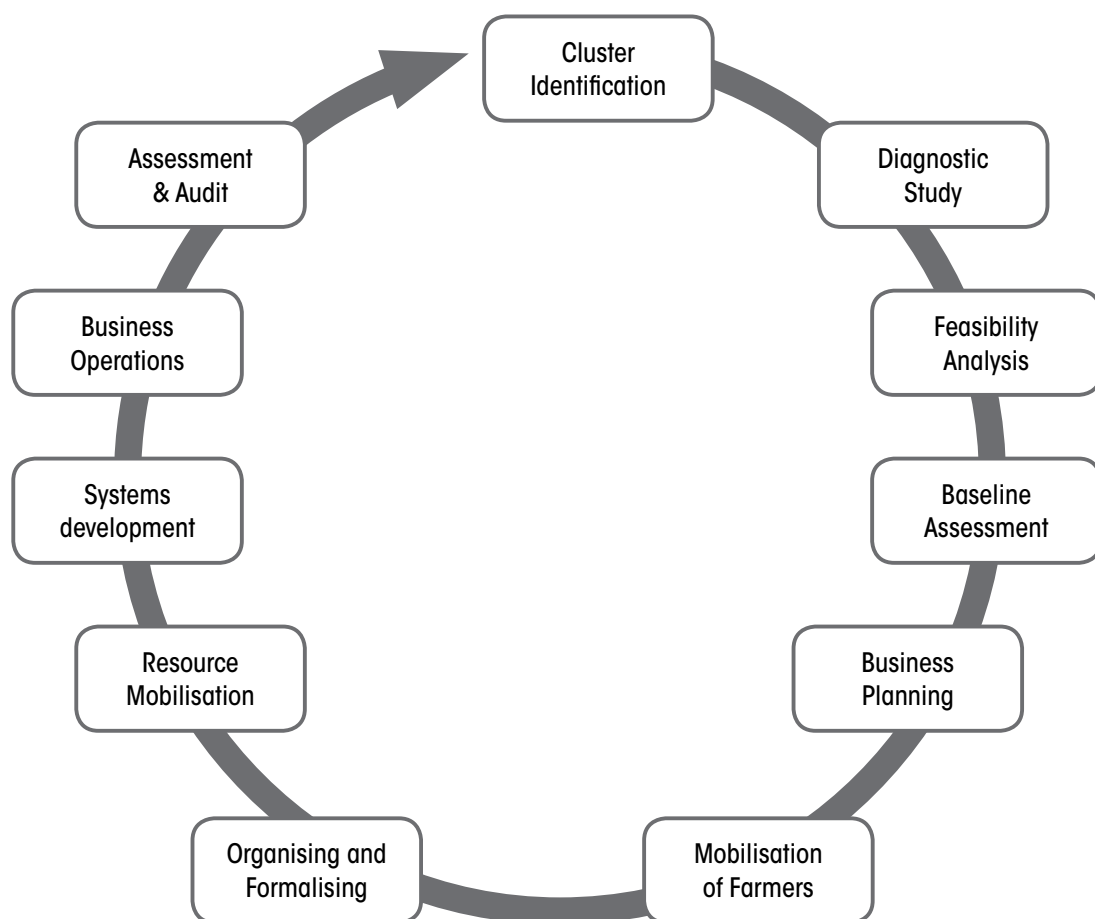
Cluster Identification

Diagnostic Study

Feasibility Analysis

Baseline Assessment

Business Planning

Mobilisation of Farmers

Organising and Formalising

Resource Mobilisation

Systems development

Business Operations

Assessment & Audit